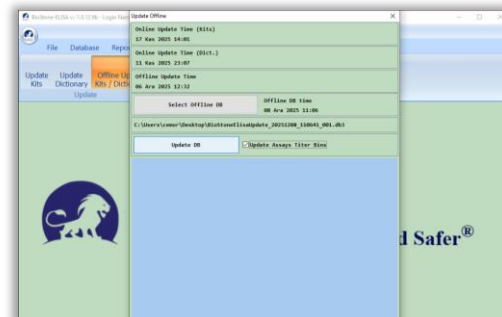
BioStone ELISA v. 1.0 (C)N - Login Panel

File Database Repo

Update Kits Update Dictionary Offline Up Kits / Dicti

Update

Update Offline

Online Update Time (Kits)
17 Kas 2025 14:01

Online Update Time (Dict.)
11 Kas 2025 23:07

Offline Update Time
06 Ara 2025 12:32

Select Offline DB

Offline DB time
08 Ara 2025 11:06

C:\Users\comor\Desktop\BiostoneElisaUpdate_20251208_110643_001.db3

Update DB

Update Assays Titer Bins

d Safer®